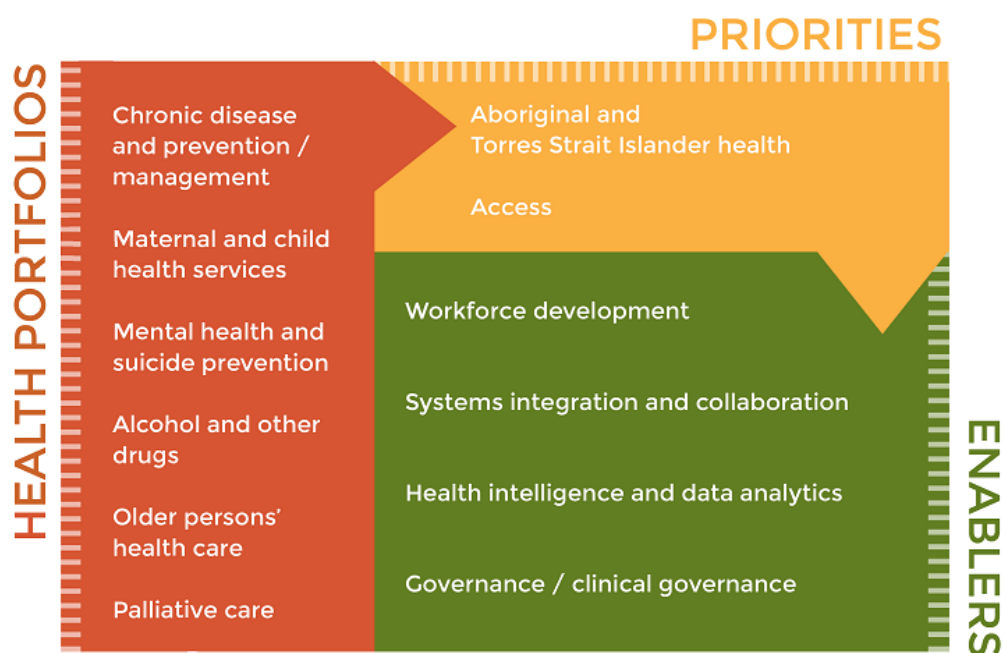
PRIORITIES

HEALTH PORTFOLIOS

Chronic disease and prevention / management

Maternal and child health services

Mental health and suicide prevention

Alcohol and other drugs

Older persons' health care

Palliative care

Aboriginal and Torres Strait Islander health

Access

Workforce development

Systems integration and collaboration

Health intelligence and data analytics

Governance / clinical governance

ENABLERS